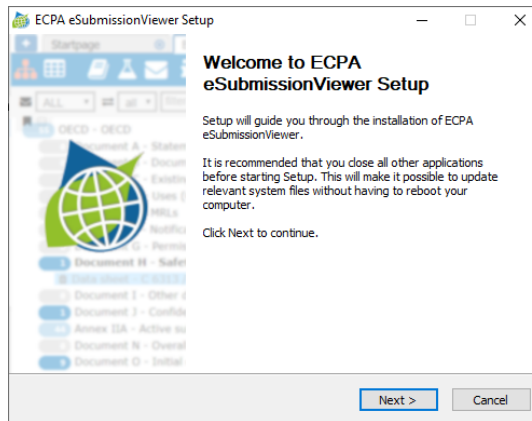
ECPA eSubmissionViewer Setup

Startpage

ALL

OECD - OECD

Document A - Statem

Docum

Existi

Uses (

MRLs

Notifica

Document G - Permis

Document H - Safe

Data sheet - C.K11.1

Document I - Other c

Document J - Confide

Annex IIA - Active su

Document N - Overal

Document O - Initial

Welcome to ECPA eSubmissionViewer Setup

Setup will guide you through the installation of ECPA eSubmissionViewer.

It is recommended that you close all other applications before starting Setup. This will make it possible to update relevant system files without having to reboot your computer.

Click Next to continue.

Next >

Cancel